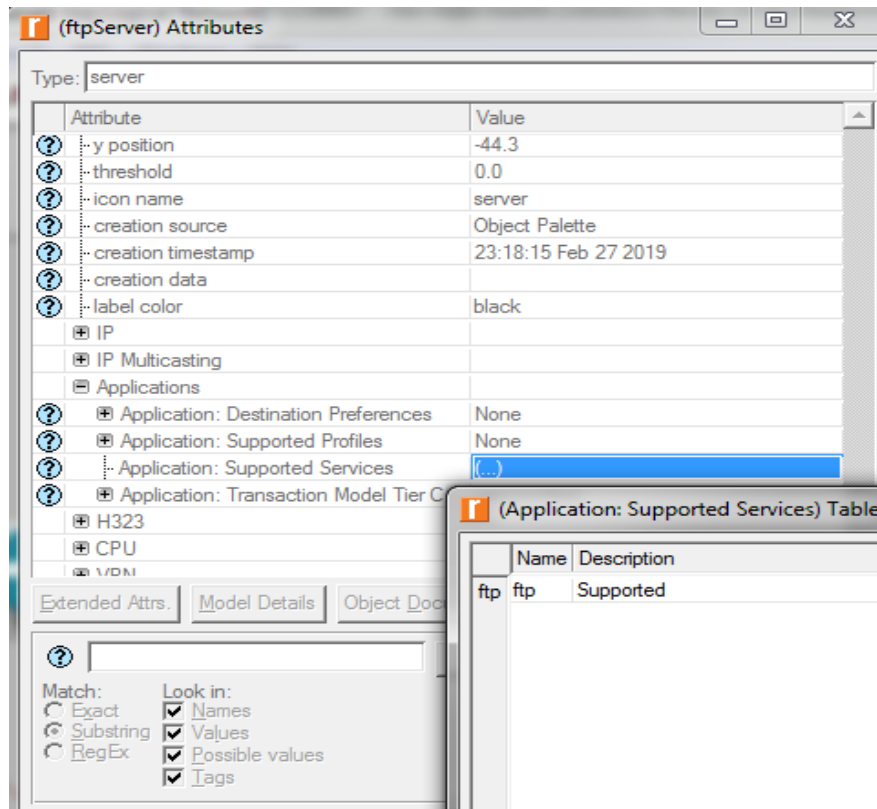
(ftpServer) Attributes

Type: server

| Attribute | Value |
|---|---|
| y position | -44.3 |
| threshold | 0.0 |
| icon name | server |
| creation source | Object Palette |
| creation timestamp | 23:18:15 Feb 27 2019 |
| creation data | |
| label color | black |
| IP | |
| IP Multicasting | |
| Applications | |
| Application: Destination Preferences | None |
| Application: Supported Profiles | None |
| Application: Supported Services | (...) |
| Application: Transaction Model Tier C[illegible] | |
| H323 | |
| CPU | |
| VPN | |

Extended Attrs. Model Details Object Doc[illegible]

Match:
Exact
Substring
RegEx

Look in:
Names
Values
Possible values
Tags

(Application: Supported Services) Table

| | Name | Description |
|---|---|---|
| ftp | ftp | Supported |